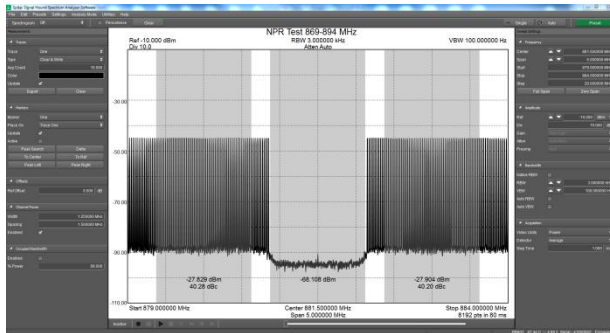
NPR Test 869-894 MHz
Ref -10.000 dBm
Div 10.0
RBW 3.000000 kHz
Atten Auto
VBW 100.000000 Hz
-30.00
-50.00
-70.00
-90.00
-110.00
-27.829 dBm
40.28 dBc
-68.108 dBm
-27.904 dBm
40.20 dBc
Start 879.000000 MHz
Center 881.500000 MHz
Span 5.000000 MHz
Stop 884.000000 MHz
8192 pts in 80 ms
Trace
Type
Avg Count
Color
Update
Export
Clear
Markers
Marker
Place On
Update
Active
Peak Search
Delta
To Center
To Ref
Peak Left
Peak Right
Offsets
Ref Offset
Channel Power
Width
Spacing
Enabled
Occupied Bandwidth
Enabled
% Power
Frequency
Center
Span
Start
Stop
Step
Full Span
Zero Span
Amplitude
Ref
Div
Bandwidth
Auto RBW
RBW
VBW
Auto VBW
Acquisition
Video Units
Detector
Swp Time
Spectrum
Persistence
Clear
Single
Auto
Preset